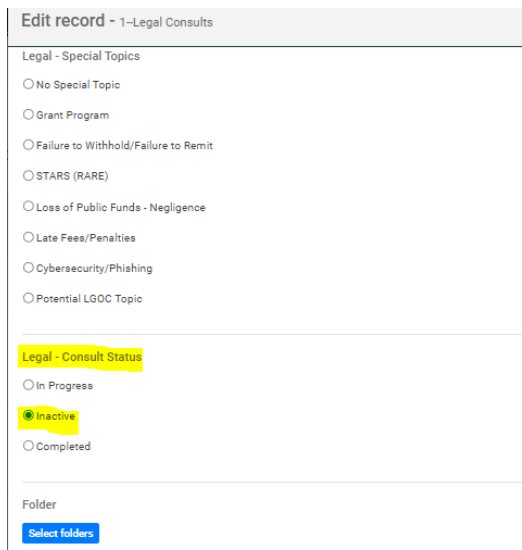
Edit record - 1–Legal Consults

Legal - Special Topics

No Special Topic

Grant Program

Failure to Withhold/Failure to Remit

STARS (RARE)

Loss of Public Funds - Negligence

Late Fees/Penalties

Cybersecurity/Phishing

Potential LGOC Topic

Legal - Consult Status

In Progress

Inactive

Completed

Folder

Select folders